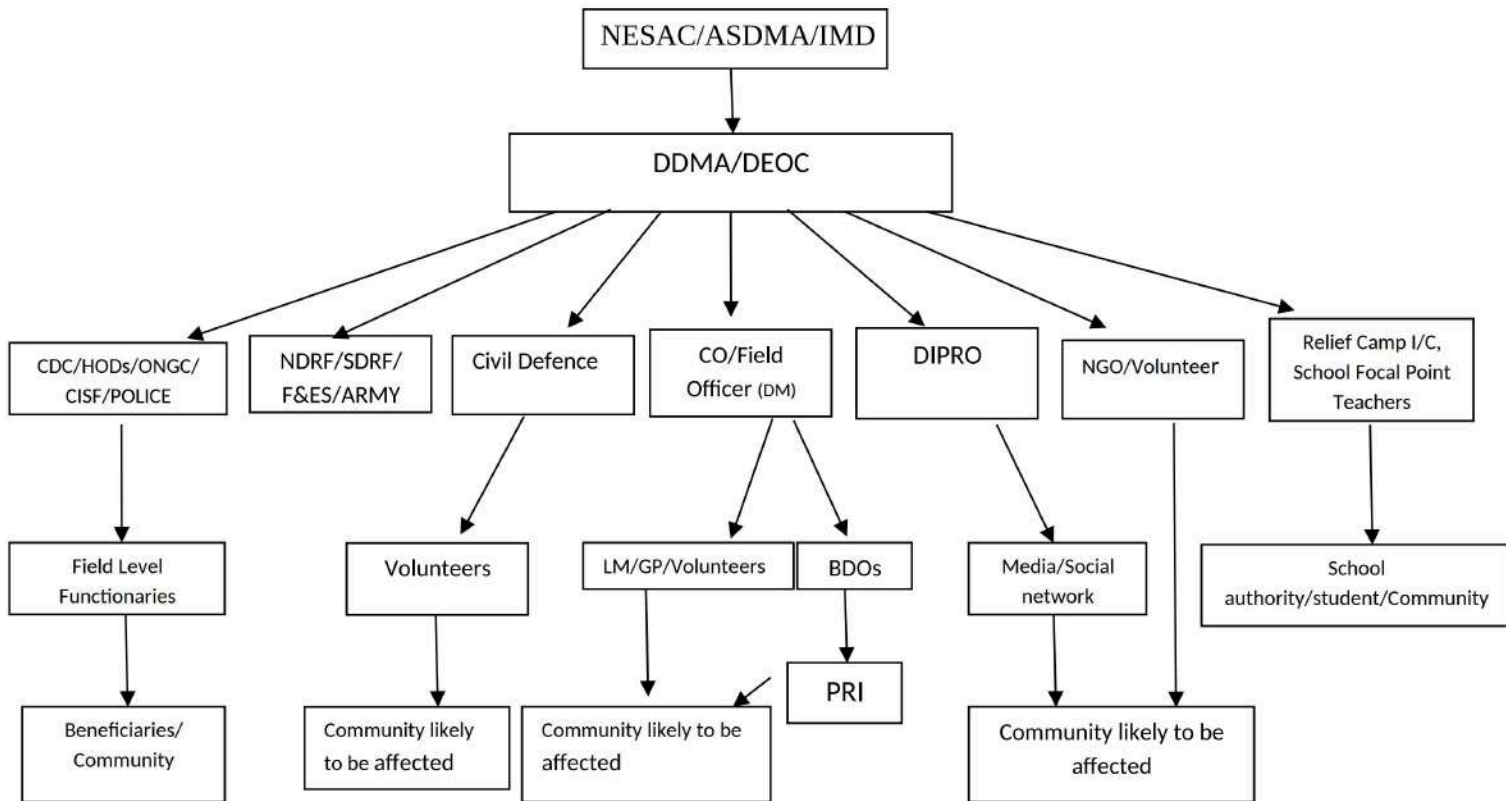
NESAC/ASDMA/IMD

DDMA/DEOC

CDC/HODs/ONGC/ CISF/POLICE

NDRF/SDRF/ F&ES/ARMY

Civil Defence

CO/Field Officer (DM)

DIPRO

NGO/Volunteer

Relief Camp I/C, School Focal Point Teachers

Field Level Functionaries

Volunteers

LM/GP/Volunteers

BDOs

Media/Social network

School authority/student/Community

PRI

Beneficiaries/ Community

Community likely to be affected

Community likely to be affected

Community likely to be affected